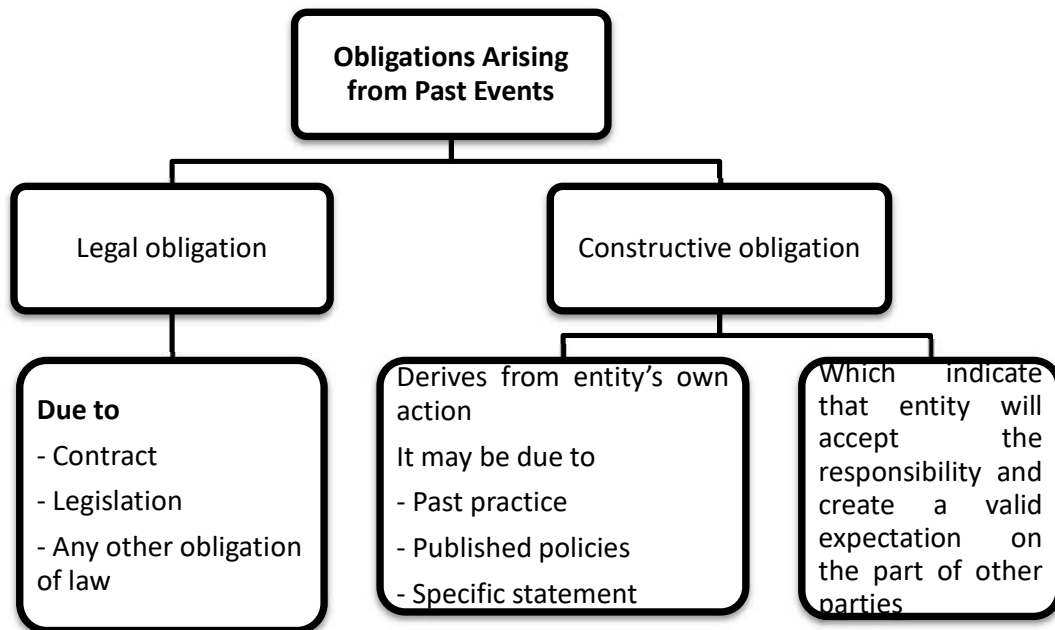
**Obligations Arising from Past Events**

Legal obligation

Constructive obligation

**Due to**

- Contract

- Legislation

- Any other obligation of law

Derives from entity's own action

It may be due to

- Past practice

- Published policies

- Specific statement

Which indicate that entity will accept the responsibility and create a valid expectation on the part of other parties